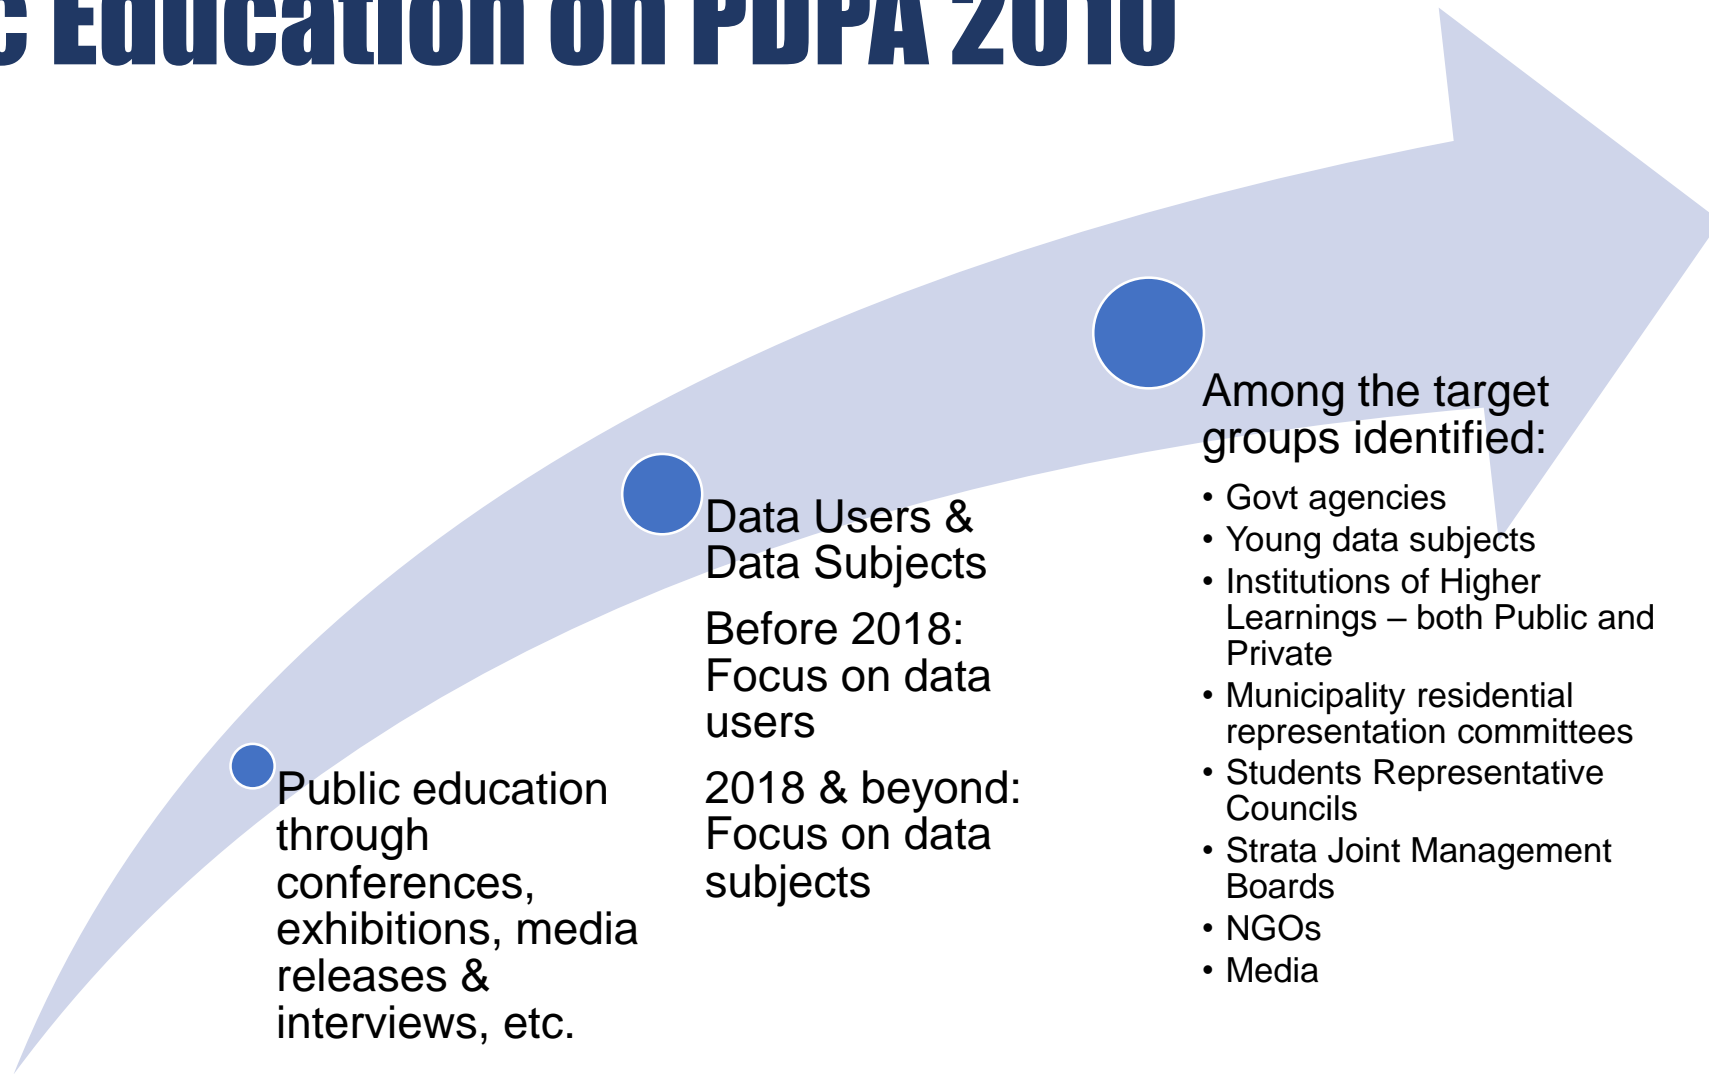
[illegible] Education on PDPA 2010

Public education through conferences, exhibitions, media releases & interviews, etc.

Data Users & Data Subjects

Before 2018: Focus on data users

2018 & beyond: Focus on data subjects

Among the target groups identified:

- Govt agencies
- Young data subjects
- Institutions of Higher Learnings – both Public and Private
- Municipality residential representation committees
- Students Representative Councils
- Strata Joint Management Boards
- NGOs
- Media